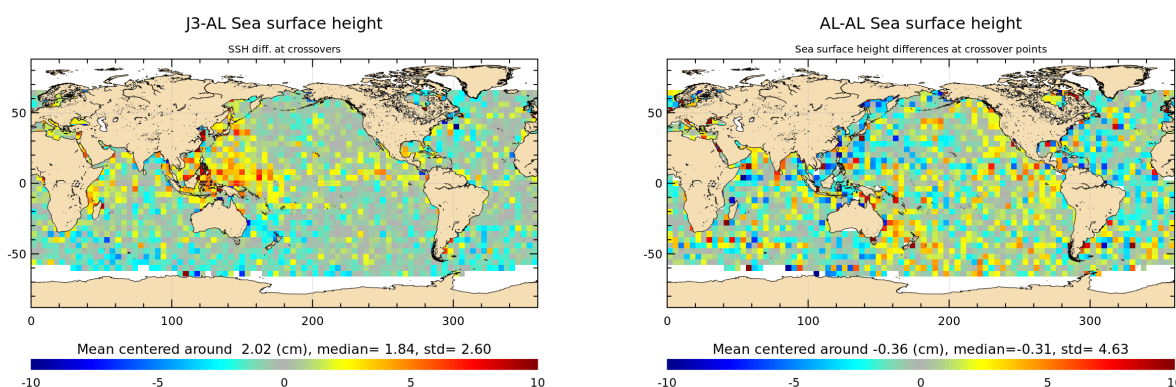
J3-AL Sea surface height

SSH diff. at crossovers

50
0
-50

0 100 200 300

Mean centered around 2.02 (cm), median= 1.84, std= 2.60

-10 -5 0 5 10

AL-AL Sea surface height

Sea surface height differences at crossover points

50
0
-50

0 100 200 300

Mean centered around -0.36 (cm), median=-0.31, std= 4.63

-10 -5 0 5 10